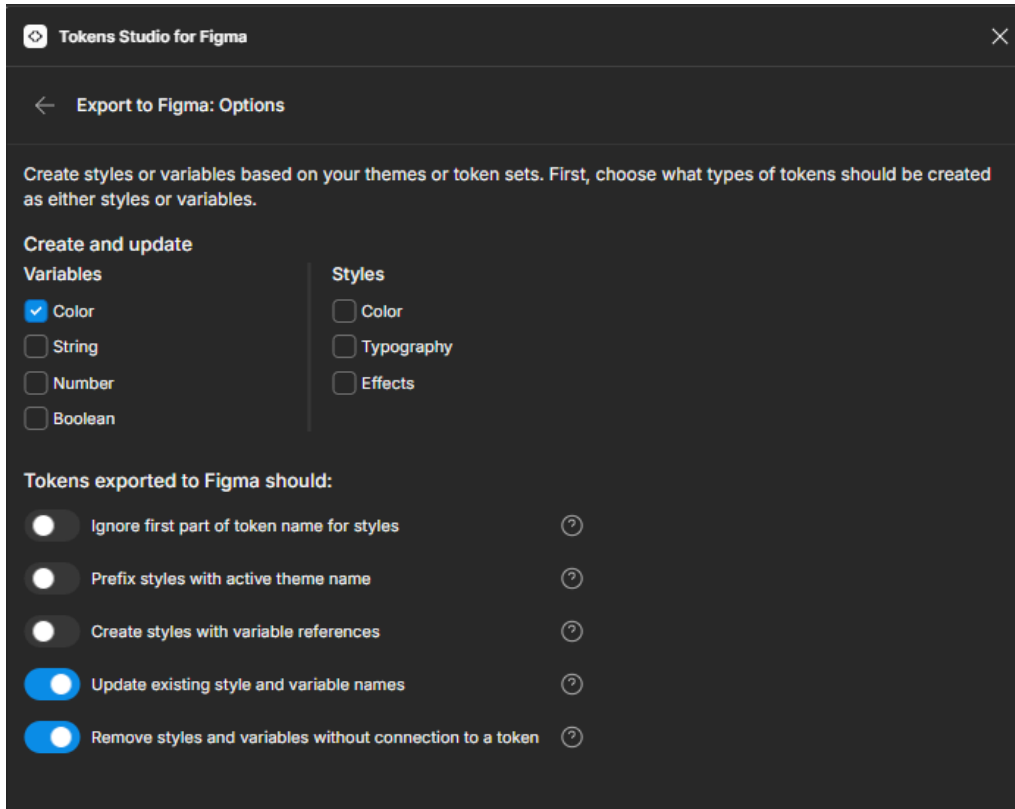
Tokens Studio for Figma

Export to Figma: Options

Create styles or variables based on your themes or token sets. First, choose what types of tokens should be created as either styles or variables.

Create and update

Variables

Color

String

Number

Boolean

Styles

Color

Typography

Effects

Tokens exported to Figma should:

Ignore first part of token name for styles

Prefix styles with active theme name

Create styles with variable references

Update existing style and variable names

Remove styles and variables without connection to a token